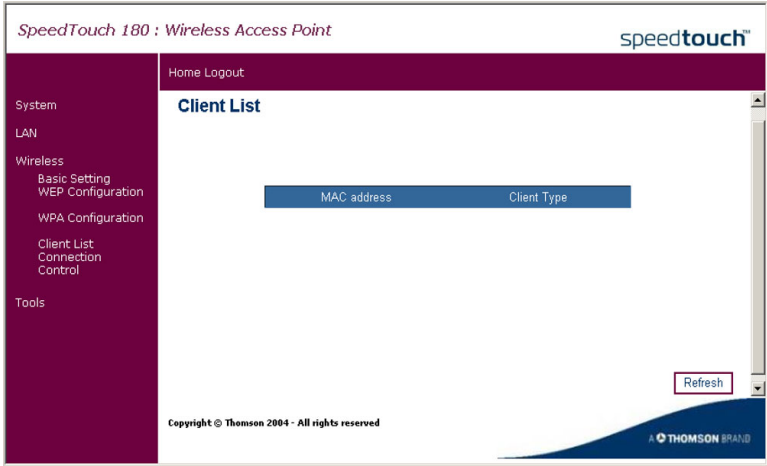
SpeedTouch 180 : Wireless Access Point

speedtouch™

Home Logout

System

LAN

Wireless

Basic Setting
WEP Configuration

WPA Configuration

Client List
Connection Control

Tools

Client List

| MAC address | Client Type |
|---|---|

Refresh

Copyright © Thomson 2004 - All rights reserved

A THOMSON BRAND